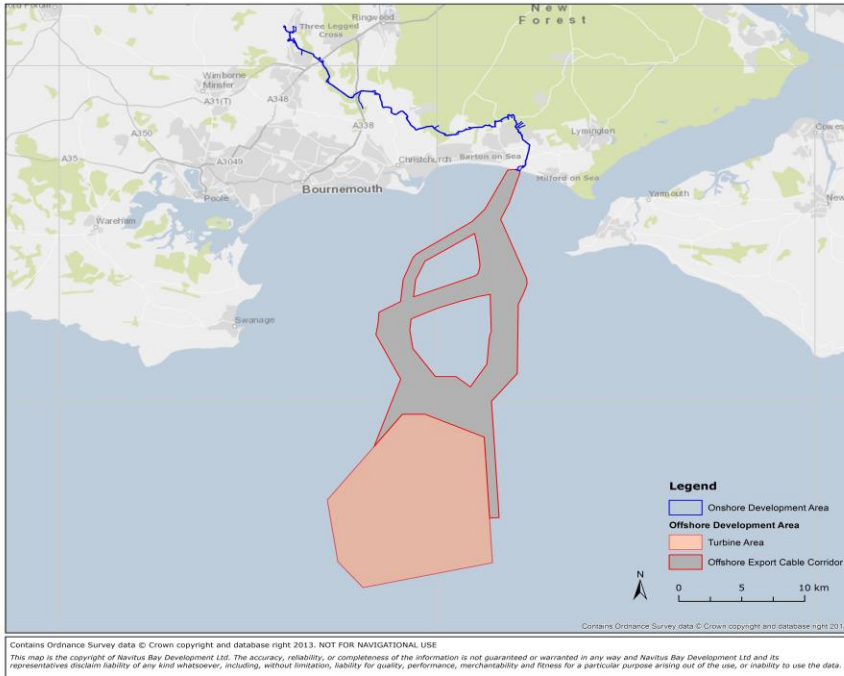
Three Legged Cross
Ringwood
New Forest
Wimborne Minster
A31(T)
A348
A350
A338
Lymington
Cowes
A35
A3049
Christchurch
Barton on Sea
Milford on Sea
Bournemouth
Poole
Yarmouth
Wareham
Newport
Swanage

Legend
Onshore Development Area
Offshore Development Area
Turbine Area
Offshore Export Cable Corridor

N
0 5 10 km

Contains Ordnance Survey data © Crown copyright and database right 2013

Contains Ordnance Survey data © Crown copyright and database right 2013. NOT FOR NAVIGATIONAL USE

This map is the copyright of Navitus Bay Development Ltd. The accuracy, reliability, or completeness of the information is not guaranteed or warranted in any way and Navitus Bay Development Ltd and its representatives disclaim liability of any kind whatsoever, including, without limitation, liability for quality, performance, merchantability and fitness for a particular purpose arising out of the use, or inability to use the data.